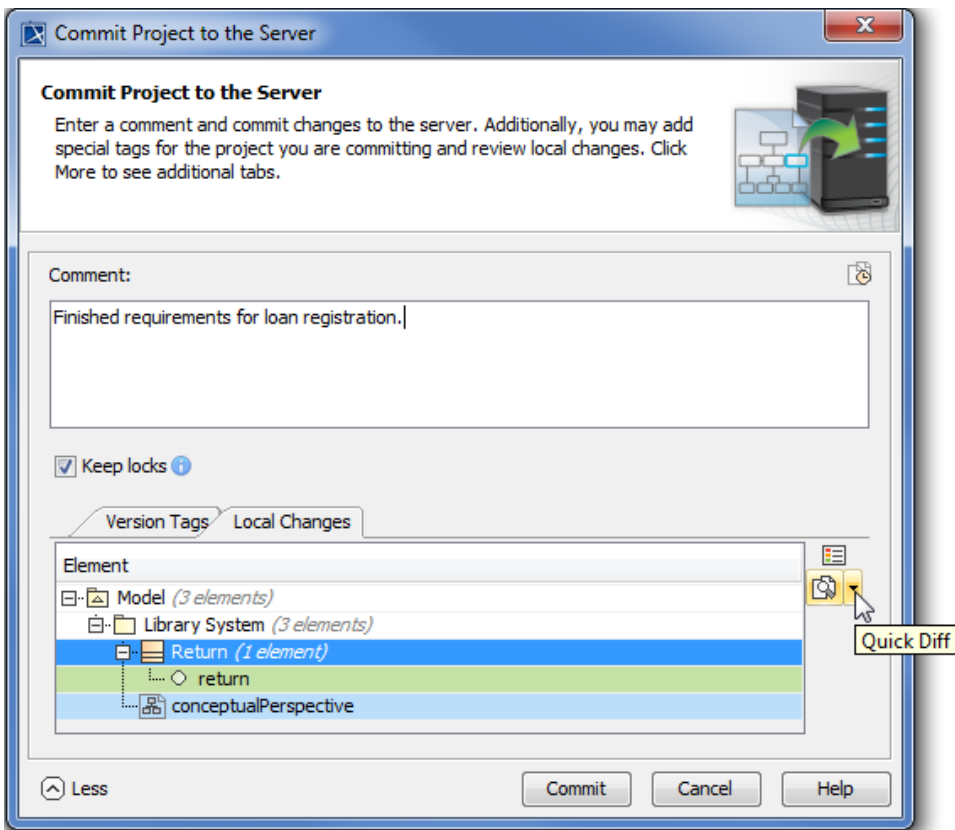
Commit Project to the Server

Commit Project to the Server

Enter a comment and commit changes to the server. Additionally, you may add special tags for the project you are committing and review local changes. Click More to see additional tabs.

Comment:

Finished requirements for loan registration.

Keep locks

Version Tags | Local Changes

Element

Model (3 elements)
Library System (3 elements)
Return (1 element)
return
conceptualPerspective

Quick Diff

Less

Commit | Cancel | Help